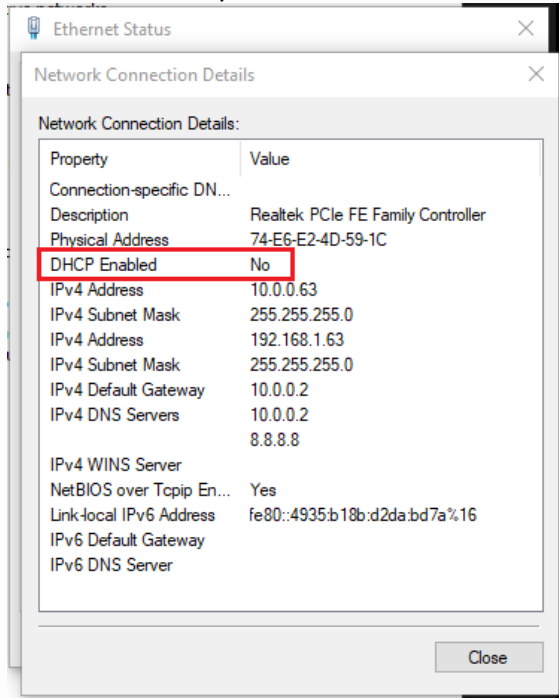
Ethernet Status

Network Connection Details

Network Connection Details:

| Property | Value |
|---|---|
| Connection-specific DN... | |
| Description | Realtek PCIe FE Family Controller |
| Physical Address | 74-E6-E2-4D-59-1C |
| DHCP Enabled | No |
| IPv4 Address | 10.0.0.63 |
| IPv4 Subnet Mask | 255.255.255.0 |
| IPv4 Address | 192.168.1.63 |
| IPv4 Subnet Mask | 255.255.255.0 |
| IPv4 Default Gateway | 10.0.0.2 |
| IPv4 DNS Servers | 10.0.0.2 |
| | 8.8.8.8 |
| IPv4 WINS Server | |
| NetBIOS over Tcpip En... | Yes |
| Link-local IPv6 Address | fe80::4935:b18b:d2da:bd7a%16 |
| IPv6 Default Gateway | |
| IPv6 DNS Server | |

Close